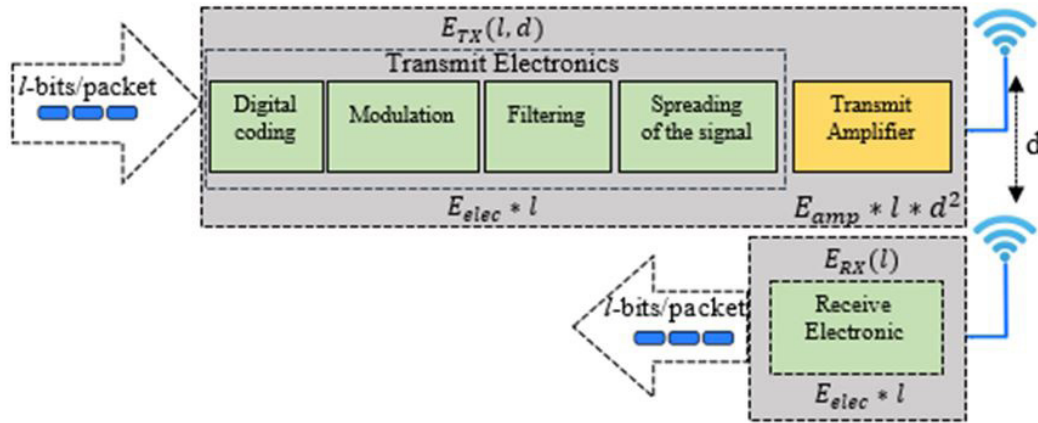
$E_{TX}(l, d)$

$l$-bits/packet

Transmit Electronics

Digital coding

Modulation

Filtering

Spreading of the signal

Transmit Amplifier

d

$E_{elec} * l$

$E_{amp} * l * d^2$

$E_{RX}(l)$

$l$-bits/packet

Receive Electronic

$E_{elec} * l$